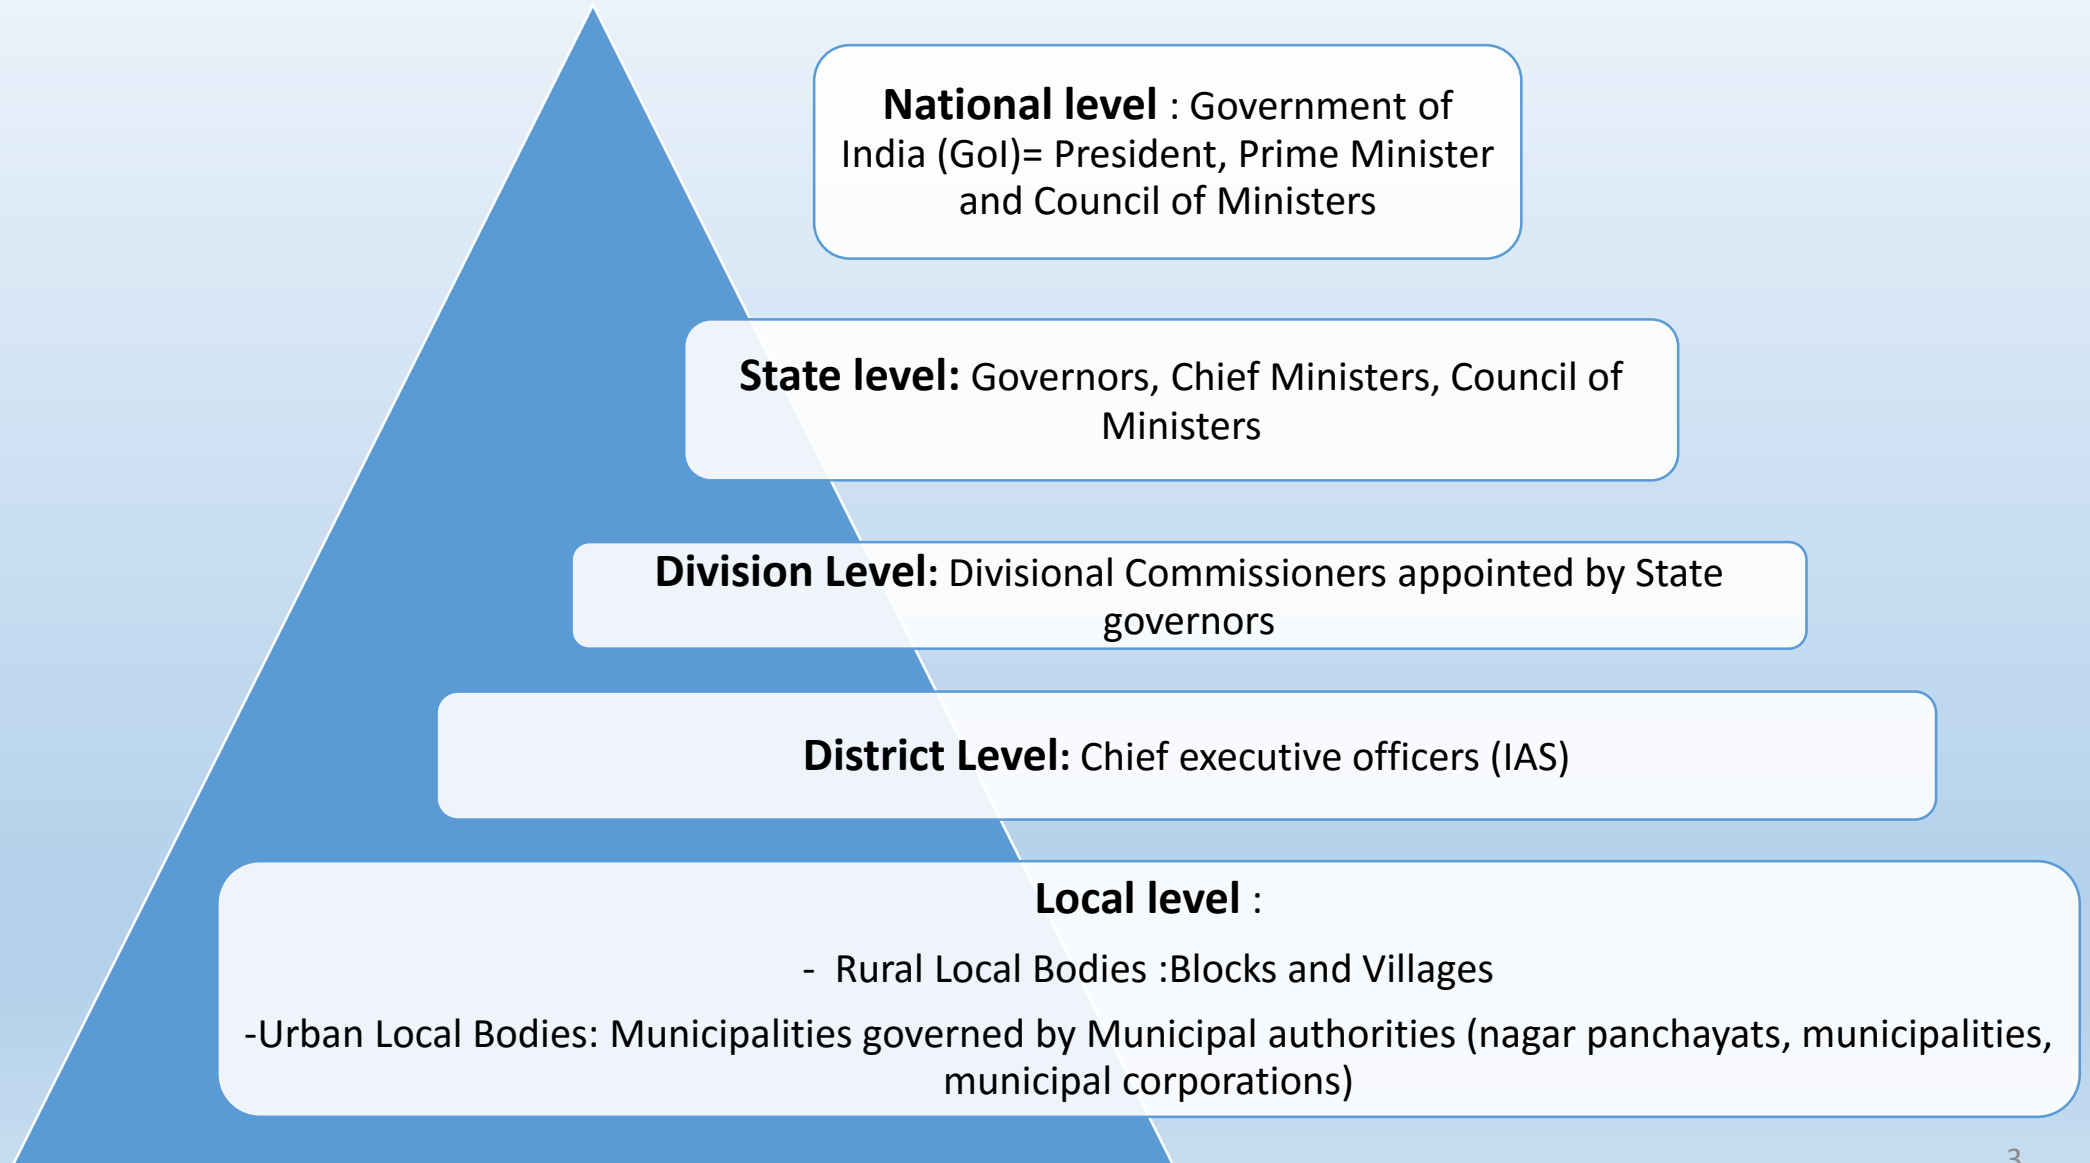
**National level** : Government of India (GoI)= President, Prime Minister and Council of Ministers

**State level:** Governors, Chief Ministers, Council of Ministers

**Division Level:** Divisional Commissioners appointed by State governors

**District Level:** Chief executive officers (IAS)

**Local level** :

- Rural Local Bodies :Blocks and Villages

-Urban Local Bodies: Municipalities governed by Municipal authorities (nagar panchayats, municipalities, municipal corporations)

3